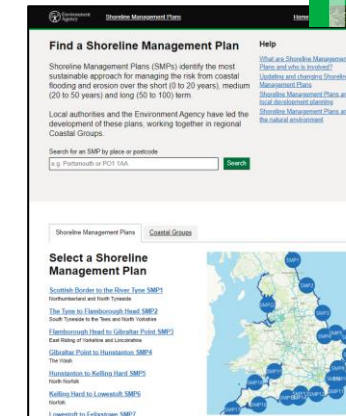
Environment Agency Shoreline Management Plans Home

Find a Shoreline Management Plan

Shoreline Management Plans (SMPs) identify the most sustainable approach for managing the risk from coastal flooding and erosion over the short (0 to 20 years), medium (20 to 50 years) and long (50 to 100) term.

Local authorities and the Environment Agency have led the development of these plans, working together in regional Coastal Groups.

Search for an SMP by place or postcode

e.g. Portsmouth or PO1 1AA

Search

Help

What are Shoreline Management Plans and who is involved?

Updating and changing Shoreline Management Plans

Shoreline Management Plans and local development planning

Shoreline Management Plans and the natural environment

Shoreline Management Plans Coastal Groups

Select a Shoreline Management Plan

Scottish Border to the River Tyne SMP1
Northumberland and North Tyneside

The Tyne to Flamborough Head SMP2
South Tyneside to the Tees and North Yorkshire

Flamborough Head to Gibraltar Point SMP3
East Riding of Yorkshire and Lincolnshire

Gibraltar Point to Hunstanton SMP4
The Wash

Hunstanton to Kelling Hard SMP5
North Norfolk

Kelling Hard to Lowestoft SMP6
North Norfolk

Lowestoft to Felixstowe SMP7

SMP1 SMP2 SMP3 SMP4 SMP5 SMP6 SMP7 SMP8 SMP9 SMP10 SMP11 SMP12 SMP13 SMP14 SMP15 SMP16 SMP17 SMP18 SMP19 SMP20 SMP21 SMP22